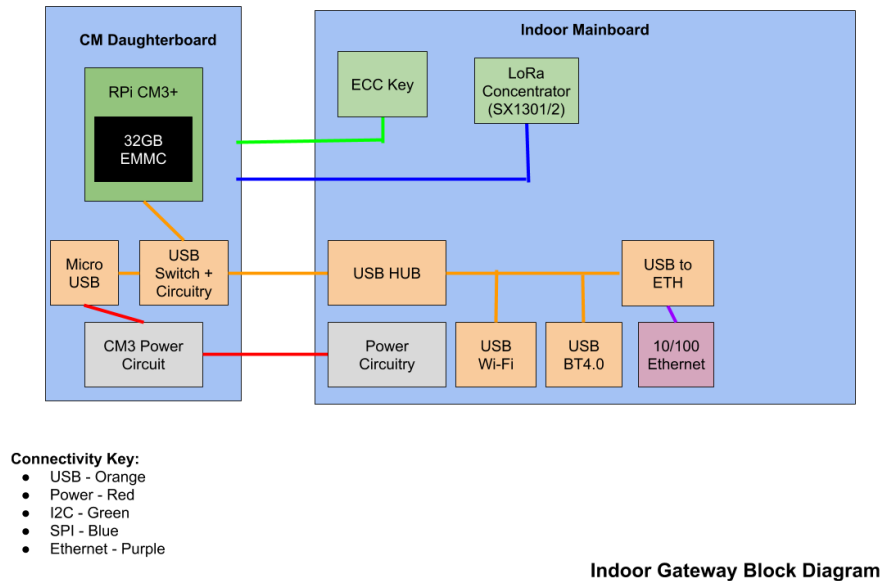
CM Daughterboard

RPi CM3+

32GB EMMC

Micro USB

USB Switch + Circuitry

CM3 Power Circuit

Indoor Mainboard

ECC Key

LoRa Concentrator (SX1301/2)

USB HUB

USB to ETH

Power Circuitry

USB Wi-Fi

USB BT4.0

10/100 Ethernet

Connectivity Key:
● USB - Orange
● Power - Red
● I2C - Green
● SPI - Blue
● Ethernet - Purple

Indoor Gateway Block Diagram